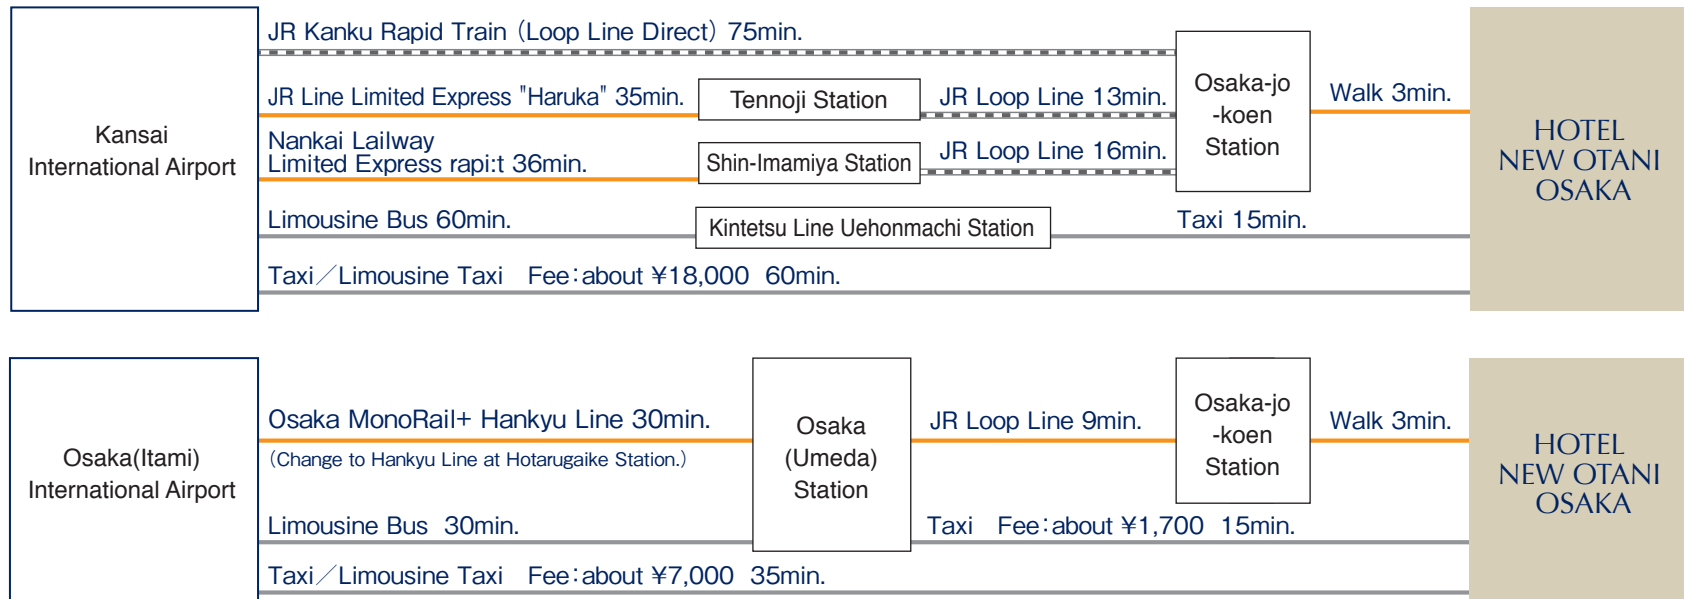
Kansai International Airport

JR Kanku Rapid Train（Loop Line Direct）75min.

JR Line Limited Express "Haruka" 35min.

Tennoji Station

JR Loop Line 13min.

Nankai Lailway Limited Express rapi:t 36min.

Shin-Imamiya Station

JR Loop Line 16min.

Osaka-jo -koen Station

Walk 3min.

Limousine Bus 60min.

Kintetsu Line Uehonmachi Station

Taxi 15min.

Taxi／Limousine Taxi　Fee：about ¥18,000　60min.

HOTEL NEW OTANI OSAKA

Osaka(Itami) International Airport

Osaka MonoRail+ Hankyu Line 30min.

（Change to Hankyu Line at Hotarugaike Station.）

Osaka (Umeda) Station

JR Loop Line 9min.

Osaka-jo -koen Station

Walk 3min.

Limousine Bus　30min.

Taxi　Fee：about ¥1,700　15min.

Taxi／Limousine Taxi　Fee：about ¥7,000　35min.

HOTEL NEW OTANI OSAKA